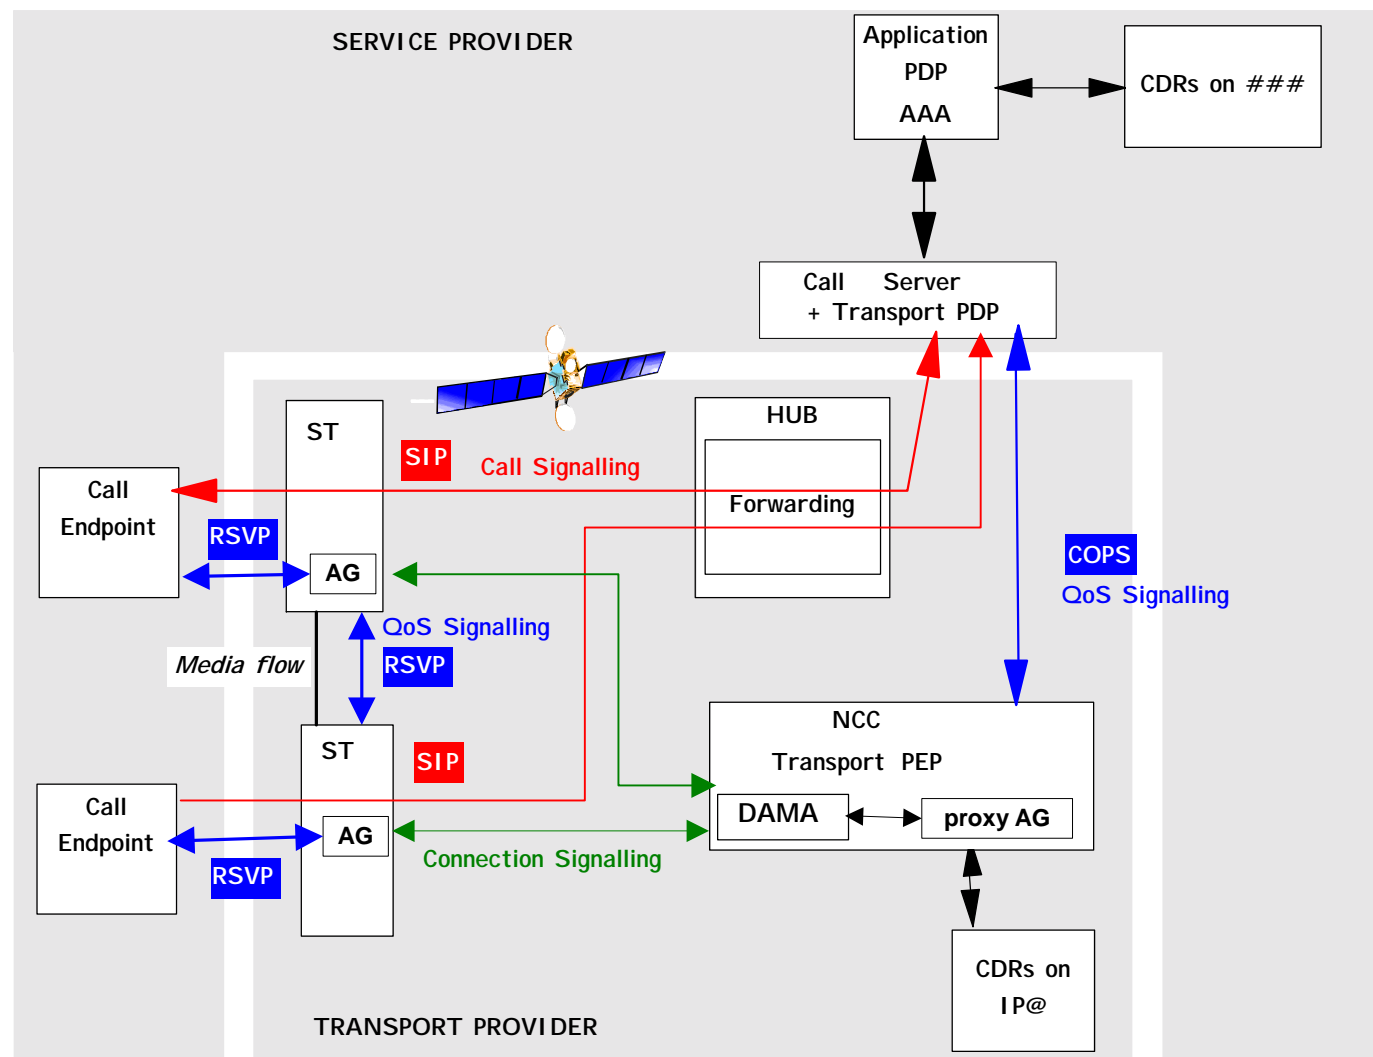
SERVICE PROVIDER

Application
PDP
AAA

CDRs on ###

Call Server
+ Transport PDP

ST

SIP

Call Signalling

HUB

Forwarding

Call
Endpoint

RSVP

AG

COPS
QoS Signalling

QoS Signalling

RSVP

Media flow

NCC

ST

SIP

Transport PEP

DAMA

proxy AG

Call
Endpoint

AG

Connection Signalling

RSVP

CDRs on
IP@

TRANSPORT PROVIDER